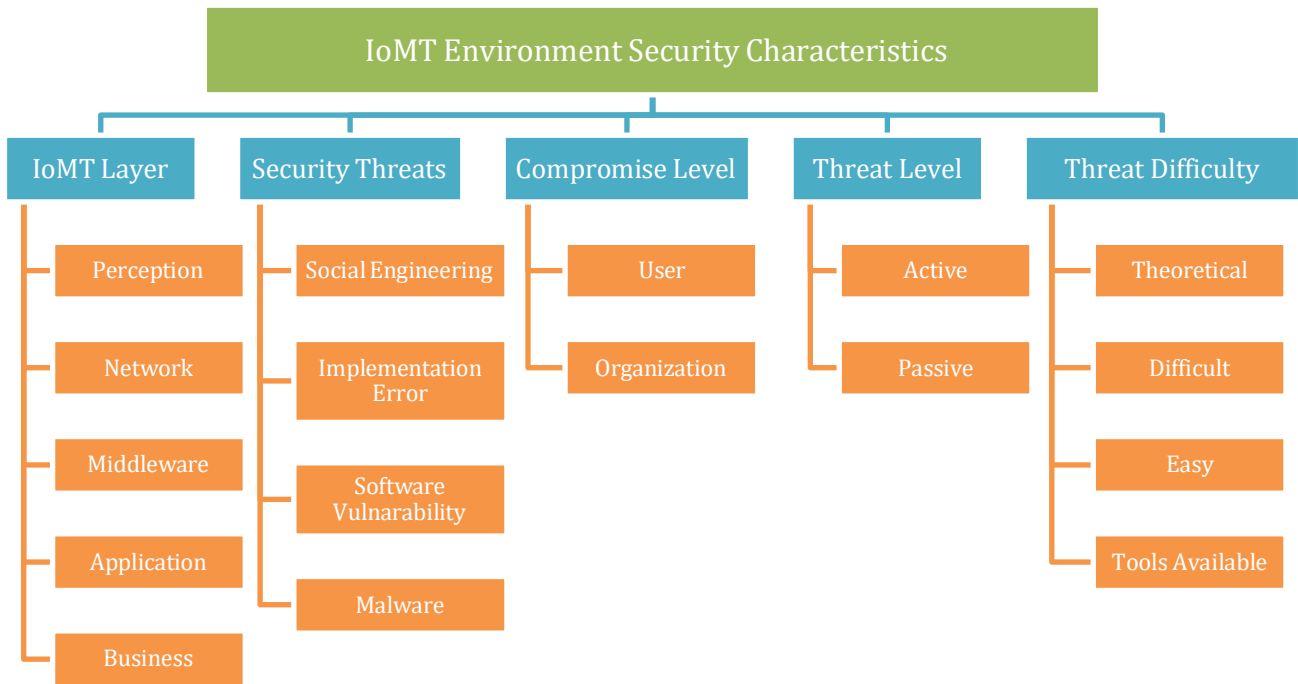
IoMT Environment Security Characteristics

IoMT Layer
Perception
Network
Middleware
Application
Business

Security Threats
Social Engineering
Implementation Error
Software Vulnerability
Malware

Compromise Level
User
Organization

Threat Level
Active
Passive

Threat Difficulty
Theoretical
Difficult
Easy
Tools Available